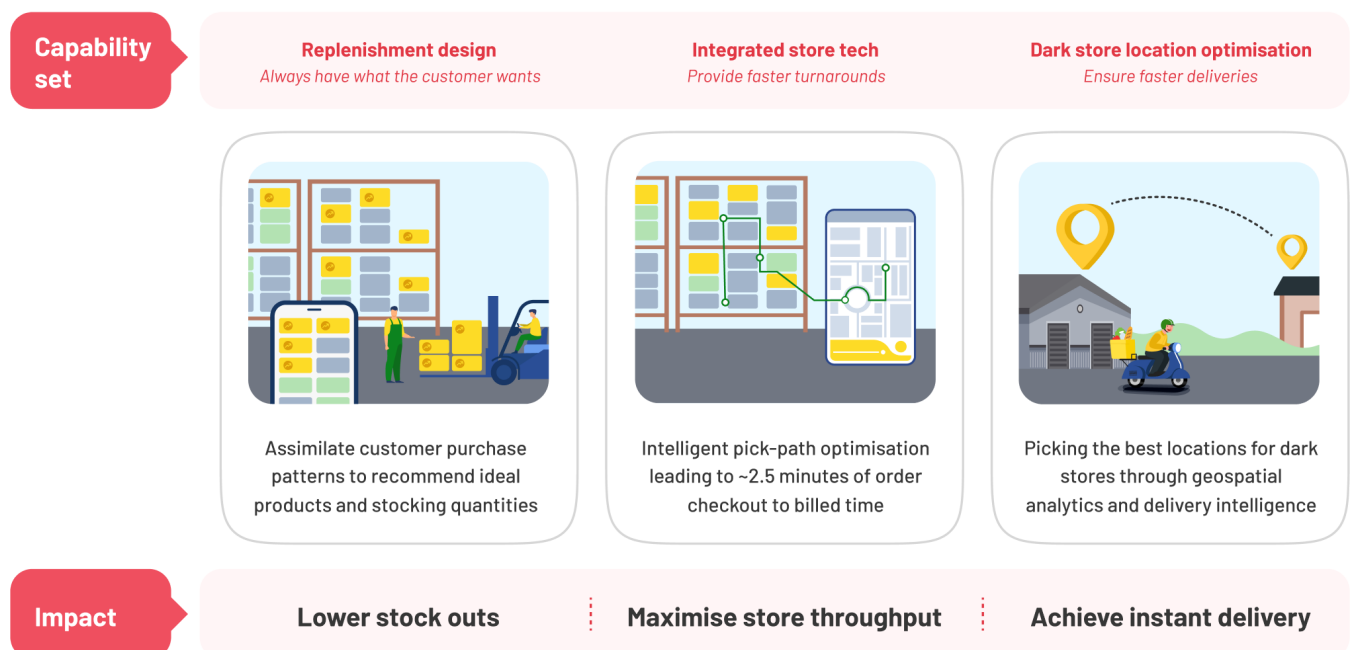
Capability set

Replenishment design
Always have what the customer wants

Integrated store tech
Provide faster turnarounds

Dark store location optimisation
Ensure faster deliveries

Assimilate customer purchase patterns to recommend ideal products and stocking quantities

Intelligent pick-path optimisation leading to ~2.5 minutes of order checkout to billed time

Picking the best locations for dark stores through geospatial analytics and delivery intelligence

Impact

Lower stock outs

Maximise store throughput

Achieve instant delivery